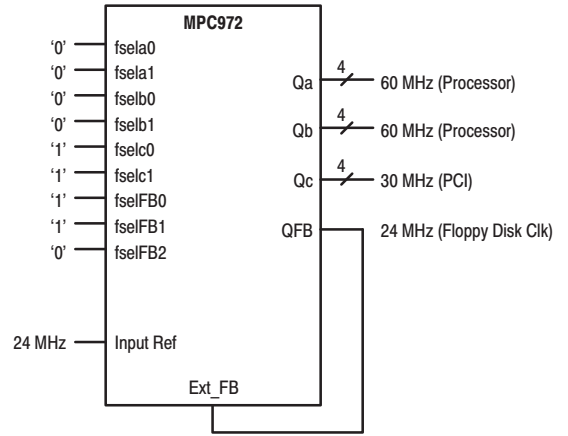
MPC972

'0' fsela0
'0' fsela1
'0' fselb0
'0' fselb1
'1' fselc0
'1' fselc1
'1' fselFB0
'1' fselFB1
'0' fselFB2

24 MHz Input Ref

Ext_FB

Qa 4 60 MHz (Processor)
Qb 4 60 MHz (Processor)
Qc 4 30 MHz (PCI)
QFB 24 MHz (Floppy Disk Clk)